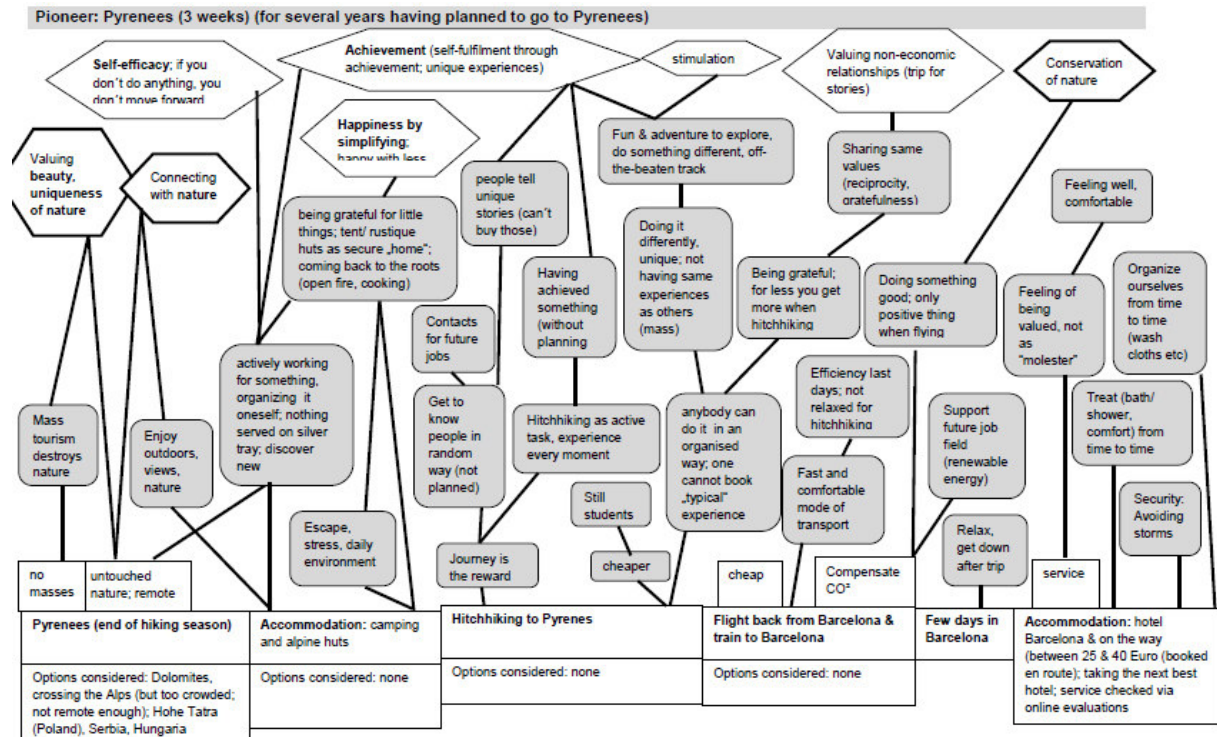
Pioneer: Pyrenees (3 weeks) (for several years having planned to go to Pyrenees)

Self-efficacy; if you don´t do anything, you don´t move forward

Achievement (self-fulfilment through achievement; unique experiences)

stimulation

Valuing non-economic relationships (trip for stories)

Conservation of nature

Happiness by simplifying; happy with less

Valuing beauty, uniqueness of nature

Connecting with nature

being grateful for little things; tent/ rustique huts as secure „home"; coming back to the roots (open fire, cooking)

people tell unique stories (can´t buy those)

Fun & adventure to explore, do something different, off-the-beaten track

Sharing same values (reciprocity, gratefulness)

Feeling well, comfortable

Doing it differently, unique; not having same experiences as others (mass)

Having achieved something (without planning

Being grateful; for less you get more when hitchhiking

Doing something good; only positive thing when flying

Feeling of being valued, not as "molester"

Organize ourselves from time to time (wash cloths etc)

Contacts for future jobs

actively working for something, organizing it oneself; nothing served on silver tray; discover new

Efficiency last days; not relaxed for hitchhiking

Mass tourism destroys nature

Enjoy outdoors, views, nature

Get to know people in random way (not planned)

Hitchhiking as active task, experience every moment

anybody can do it in an organised way; one cannot book „typical" experience

Support future job field (renewable energy)

Treat (bath/ shower, comfort) from time to time

Still students

Fast and comfortable mode of transport

Security: Avoiding storms

Escape, stress, daily environment

Journey is the reward

cheaper

Relax, get down after trip

cheap

Compensate CO²

service

no masses

untouched nature; remote

Pyrenees (end of hiking season)

Options considered: Dolomites, crossing the Alps (but too crowded; not remote enough); Hohe Tatra (Poland), Serbia, Hungaria

Accommodation: camping and alpine huts

Options considered: none

Hitchhiking to Pyrenes

Options considered: none

Flight back from Barcelona & train to Barcelona

Options considered: none

Few days in Barcelona

Accommodation: hotel Barcelona & on the way (between 25 & 40 Euro (booked en route); taking the next best hotel; service checked via online evaluations